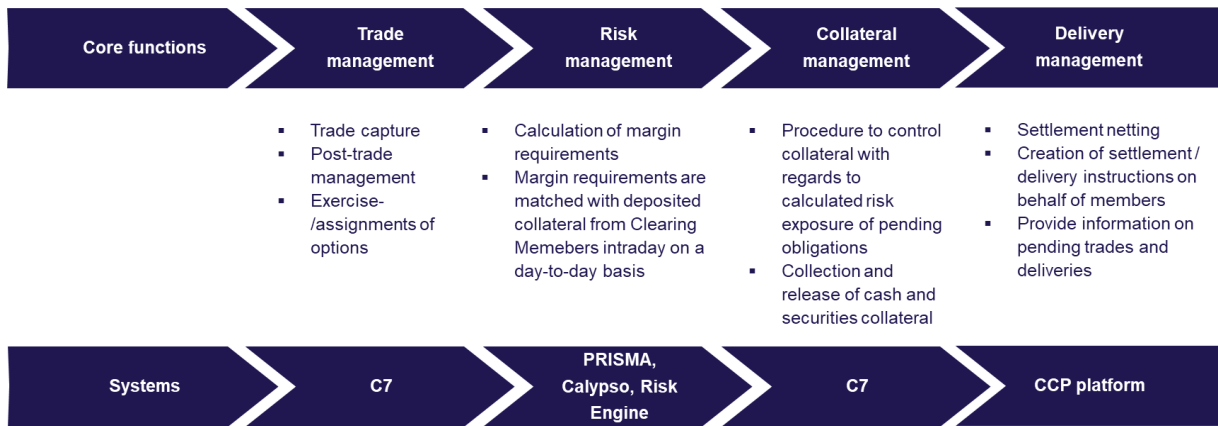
Core functions

Trade management

Risk management

Collateral management

Delivery management

- Trade capture
- Post-trade management
- Exercise-/assignments of options

- Calculation of margin requirements
- Margin requirements are matched with deposited collateral from Clearing Memebers intraday on a day-to-day basis

- Procedure to control collateral with regards to calculated risk exposure of pending obligations
- Collection and release of cash and securities collateral

- Settlement netting
- Creation of settlement / delivery instructions on behalf of members
- Provide information on pending trades and deliveries

Systems

C7

PRISMA, Calypso, Risk Engine

C7

CCP platform